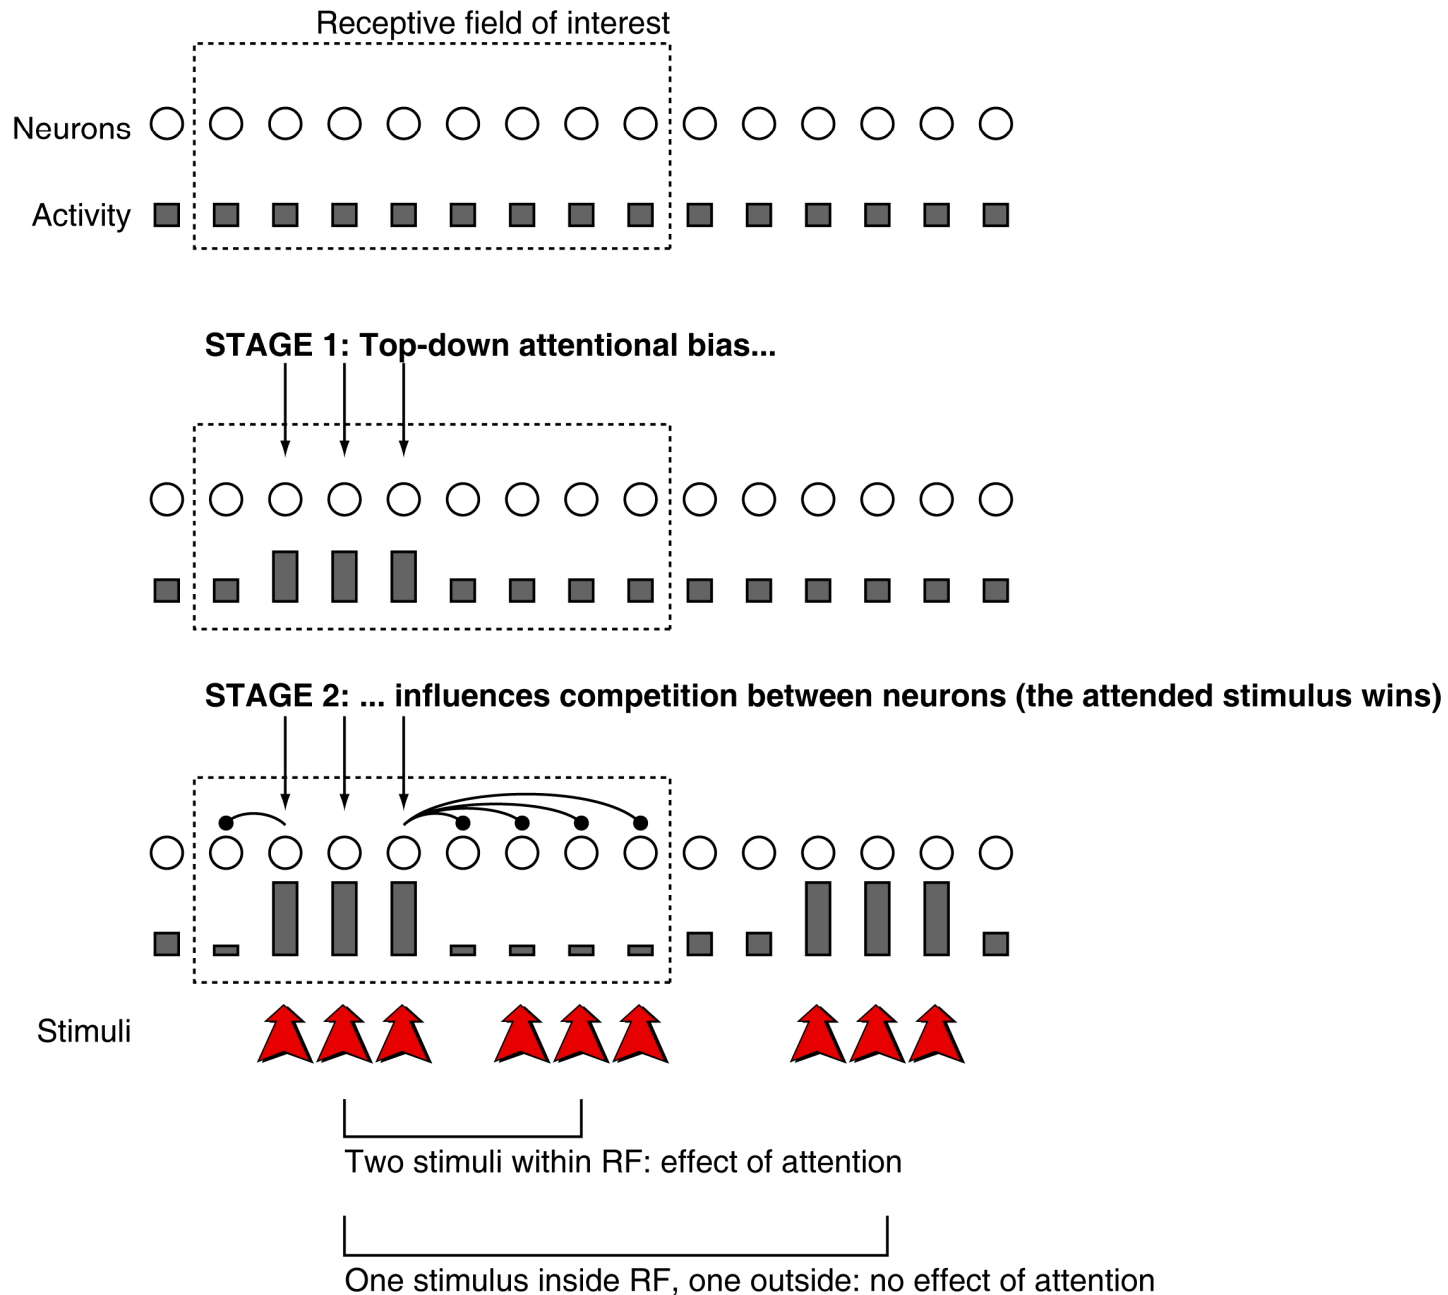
Receptive field of interest

Neurons

Activity

STAGE 1: Top-down attentional bias...

STAGE 2: ... influences competition between neurons (the attended stimulus wins)

Stimuli

Two stimuli within RF: effect of attention

One stimulus inside RF, one outside: no effect of attention